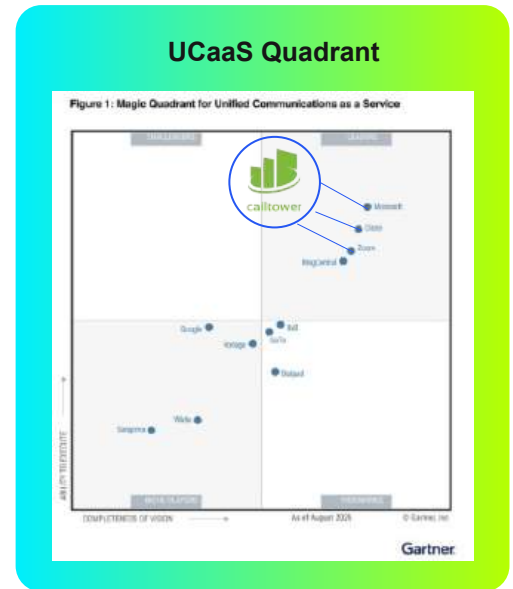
UCaaS Quadrant

Figure 1: Magic Quadrant for Unified Communications as a Service

CHALLENGERS

LEADERS

calltower

Microsoft

Cisco

Zoom

RingCentral

Google

8x8

GoTo

Vonage

Dialpad

Wildix

Sangoma

ABILITY TO EXECUTE

NICHE PLAYERS

VISIONARIES

COMPLETENESS OF VISION

As of August 2024

© Gartner, Inc

Gartner